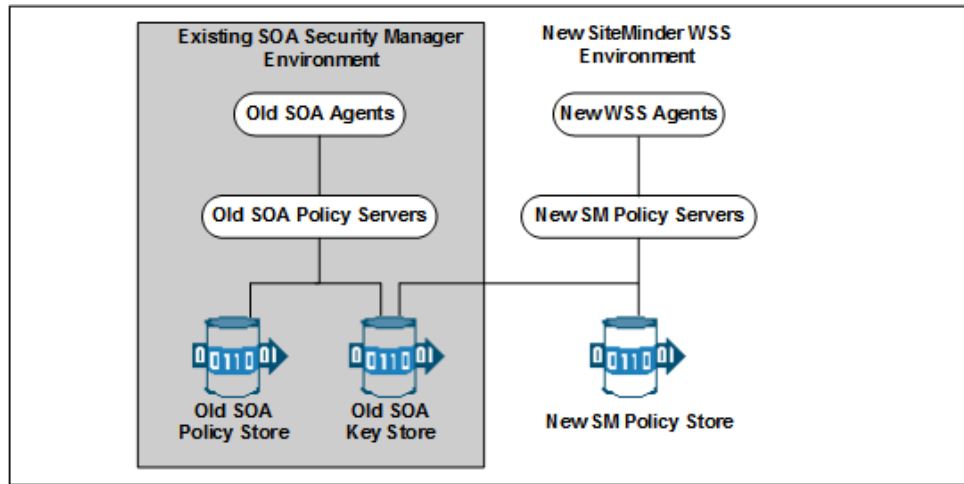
Existing SOA Security Manager Environment

New SiteMinder WSS Environment

Old SOA Agents

NewWSS Agents

Old SOA Policy Servers

New SM Policy Servers

0110 01

0110 01

0110 01

Old SOA Policy Store

Old SOA Key Store

New SM Policy Store